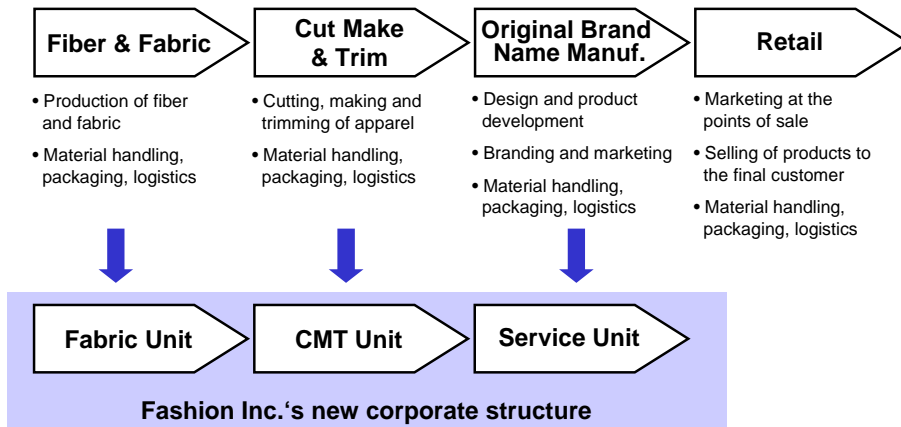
Fiber & Fabric

• Production of fiber and fabric
• Material handling, packaging, logistics

Cut Make & Trim

• Cutting, making and trimming of apparel
• Material handling, packaging, logistics

Original Brand Name Manuf.

• Design and product development
• Branding and marketing
• Material handling, packaging, logistics

Retail

• Marketing at the points of sale
• Selling of products to the final customer
• Material handling, packaging, logistics

Fabric Unit

CMT Unit

Service Unit

Fashion Inc.'s new corporate structure